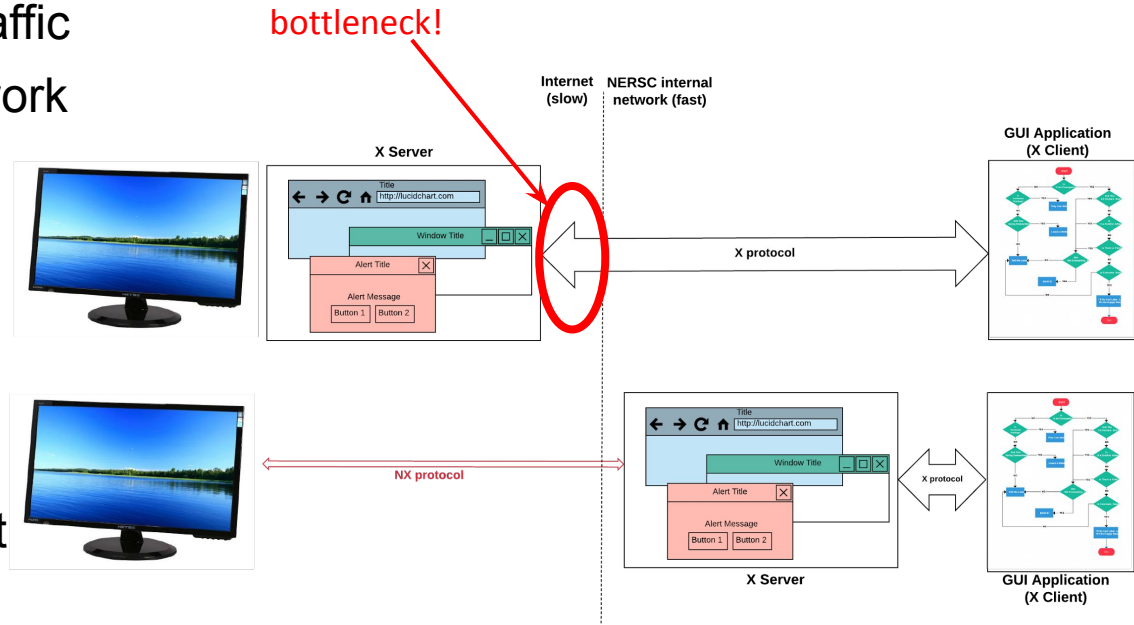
affic
ork

bottleneck!

Internet (slow)

NERSC internal network (fast)

X Server

Title
http://lucidchart.com

Window Title

Alert Title

Alert Message

Button 1 Button 2

X protocol

GUI Application (X Client)

t

NX protocol

Title
http://lucidchart.com

Window Title

Alert Title

Alert Message

Button 1 Button 2

X protocol

X Server

GUI Application (X Client)